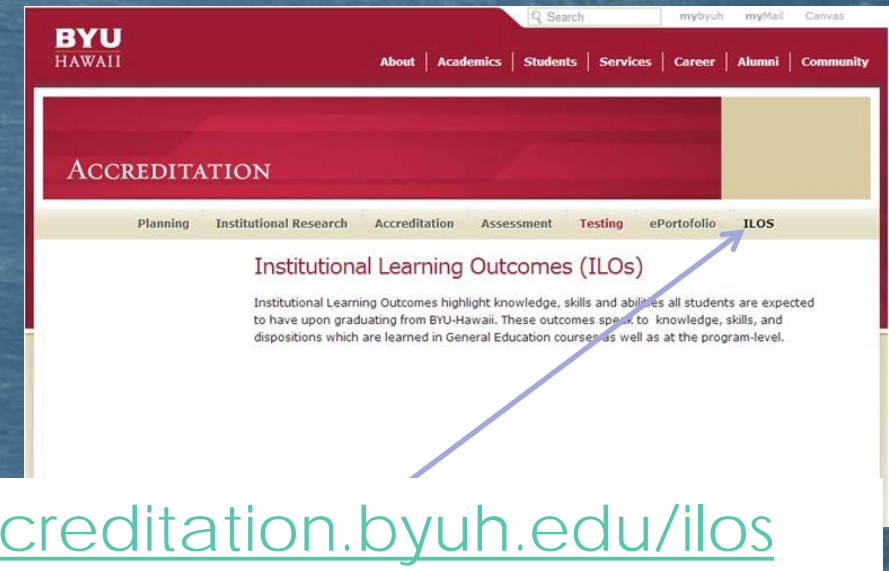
Search mybyuh myMail Canvas

BYU HAWAII

About | Academics | Students | Services | Career | Alumni | Community

ACCREDITATION

Planning Institutional Research Accreditation Assessment Testing ePortofolio ILOS

Institutional Learning Outcomes (ILOs)

Institutional Learning Outcomes highlight knowledge, skills and abilities all students are expected to have upon graduating from BYU-Hawaii. These outcomes speak to knowledge, skills, and dispositions which are learned in General Education courses as well as at the program-level.

creditation.byuh.edu/ilos